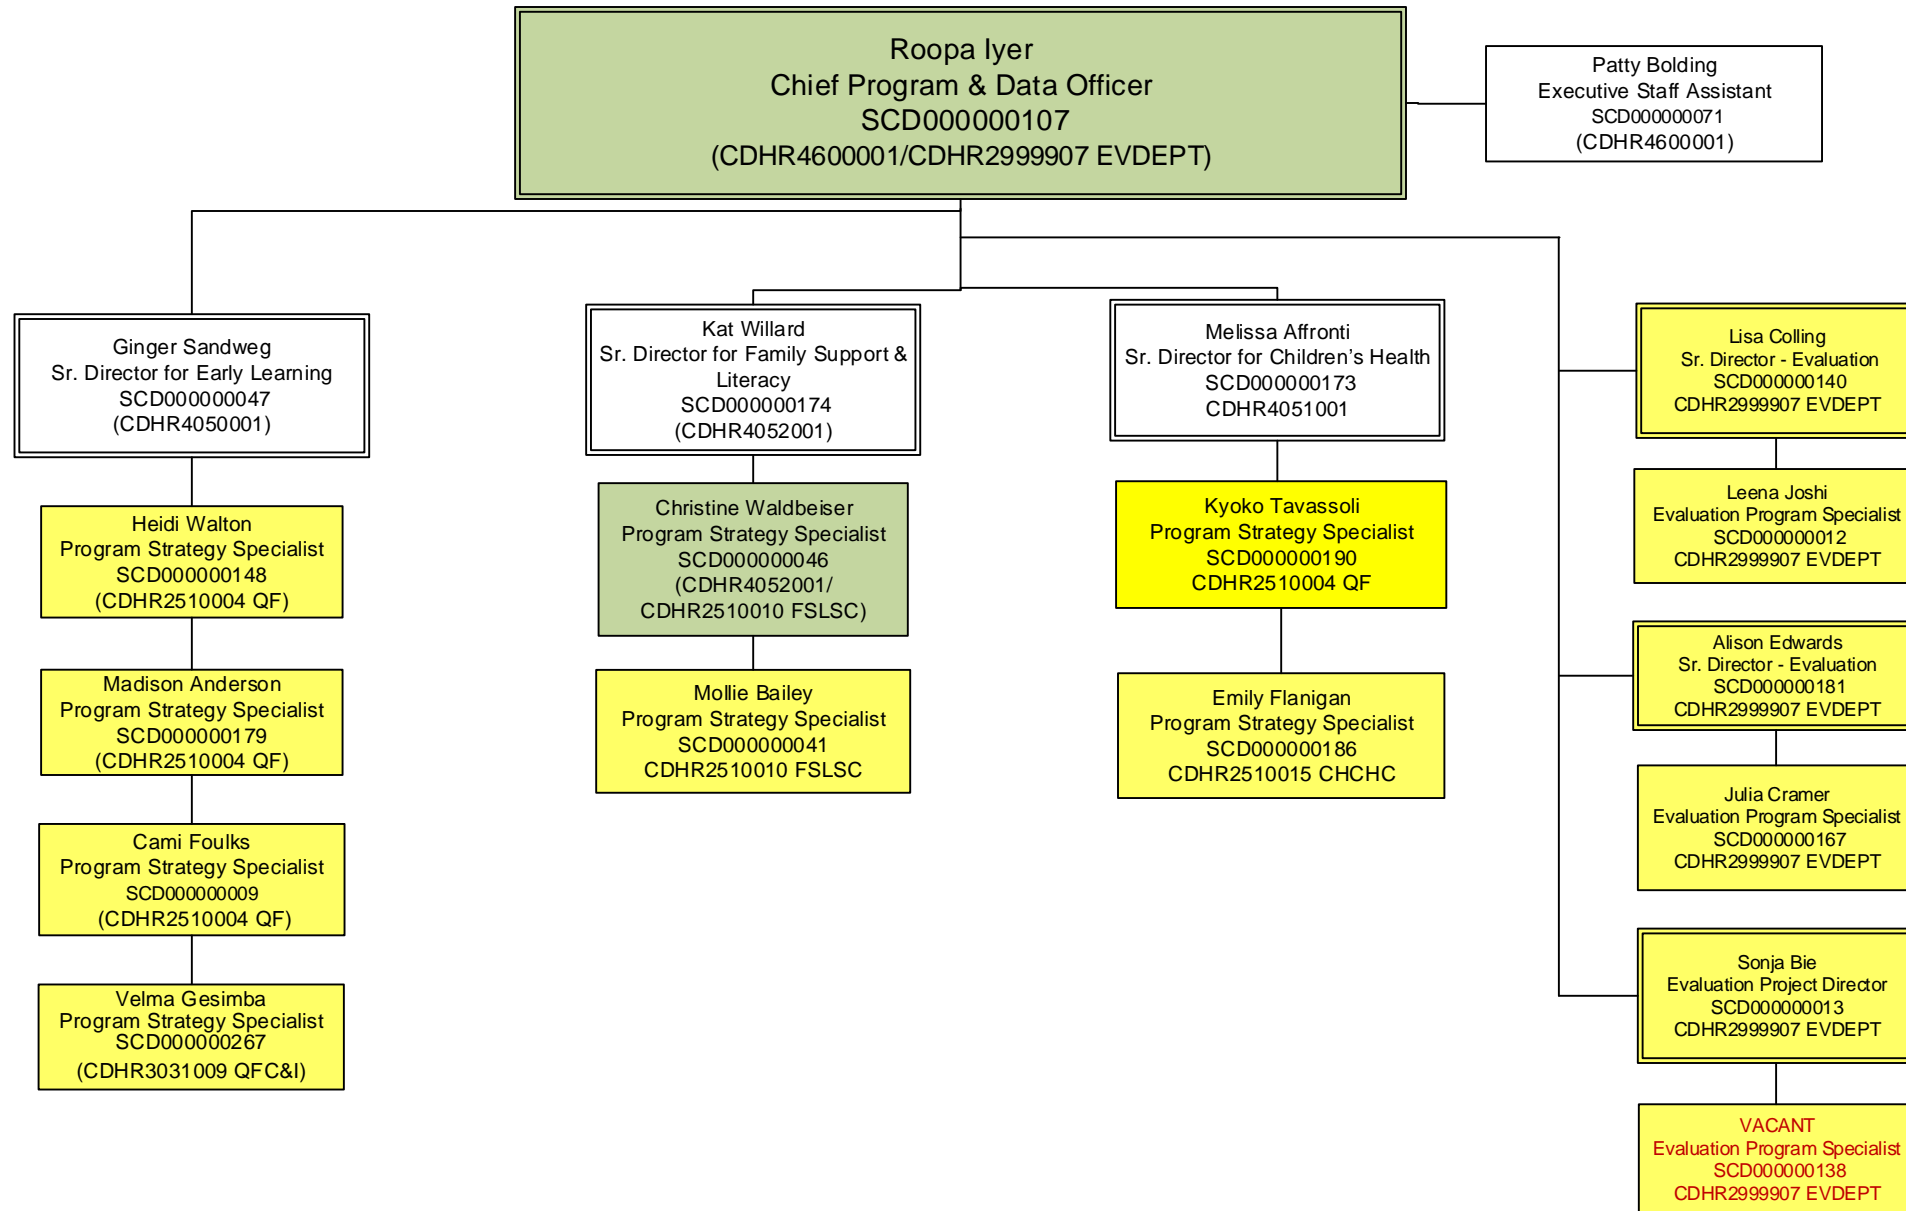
Roopa Iyer
Chief Program & Data Officer
SCD000000107
(CDHR4600001/CDHR2999907 EVDEPT)

Patty Bolding
Executive Staff Assistant
SCD000000071
(CDHR4600001)

Ginger Sandweg
Sr. Director for Early Learning
SCD000000047
(CDHR4050001)

Heidi Walton
Program Strategy Specialist
SCD000000148
(CDHR2510004 QF)

Madison Anderson
Program Strategy Specialist
SCD000000179
(CDHR2510004 QF)

Cami Foulks
Program Strategy Specialist
SCD000000009
(CDHR2510004 QF)

Velma Gesimba
Program Strategy Specialist
SCD000000267
(CDHR3031009 QFC&I)

Kat Willard
Sr. Director for Family Support & Literacy
SCD000000174
(CDHR4052001)

Christine Waldbeiser
Program Strategy Specialist
SCD000000046
(CDHR4052001/ CDHR2510010 FSLSC)

Mollie Bailey
Program Strategy Specialist
SCD000000041
CDHR2510010 FSLSC

Melissa Affronti
Sr. Director for Children's Health
SCD000000173
CDHR4051001

Kyoko Tavassoli
Program Strategy Specialist
SCD000000190
CDHR2510004 QF

Emily Flanigan
Program Strategy Specialist
SCD000000186
CDHR2510015 CHCHC

Lisa Colling
Sr. Director - Evaluation
SCD000000140
CDHR2999907 EVDEPT

Leena Joshi
Evaluation Program Specialist
SCD000000012
CDHR2999907 EVDEPT

Alison Edwards
Sr. Director - Evaluation
SCD000000181
CDHR2999907 EVDEPT

Julia Cramer
Evaluation Program Specialist
SCD000000167
CDHR2999907 EVDEPT

Sonja Bie
Evaluation Project Director
SCD000000013
CDHR2999907 EVDEPT

VACANT
Evaluation Program Specialist
SCD000000138
CDHR2999907 EVDEPT